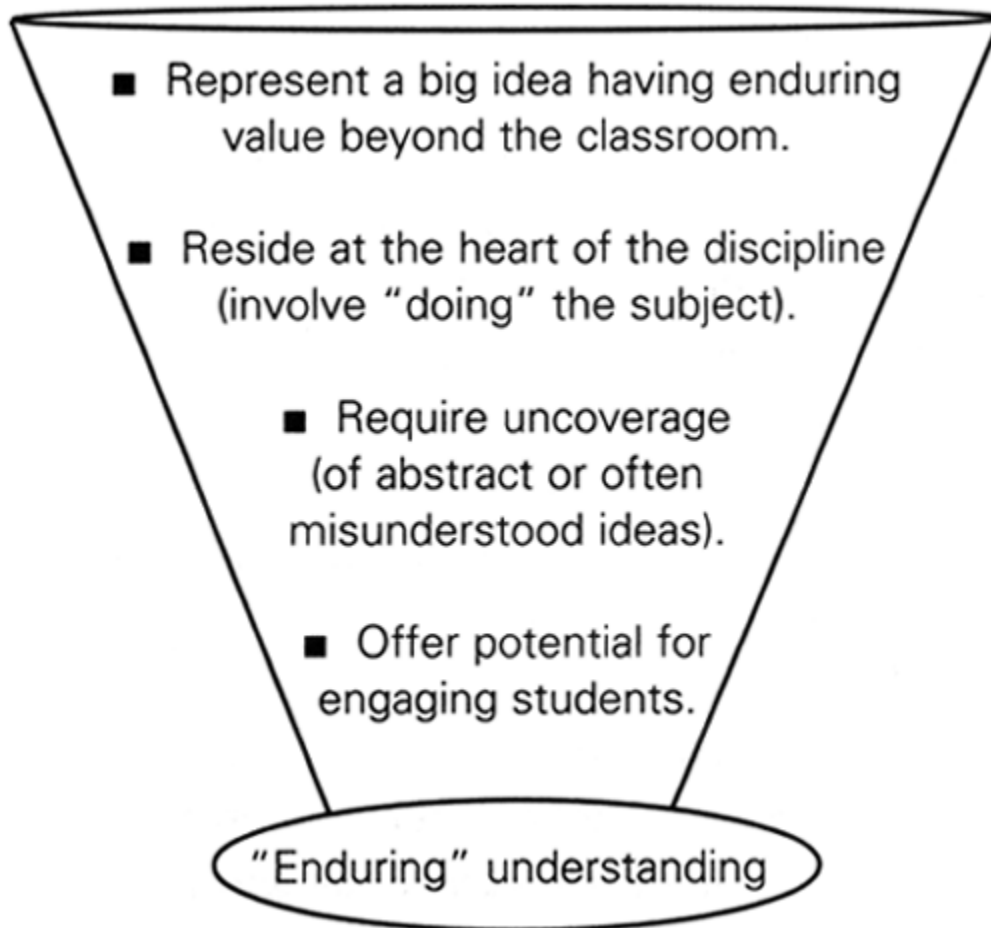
■ Represent a big idea having enduring value beyond the classroom.

■ Reside at the heart of the discipline (involve "doing" the subject).

■ Require uncoverage (of abstract or often misunderstood ideas).

■ Offer potential for engaging students.

"Enduring" understanding